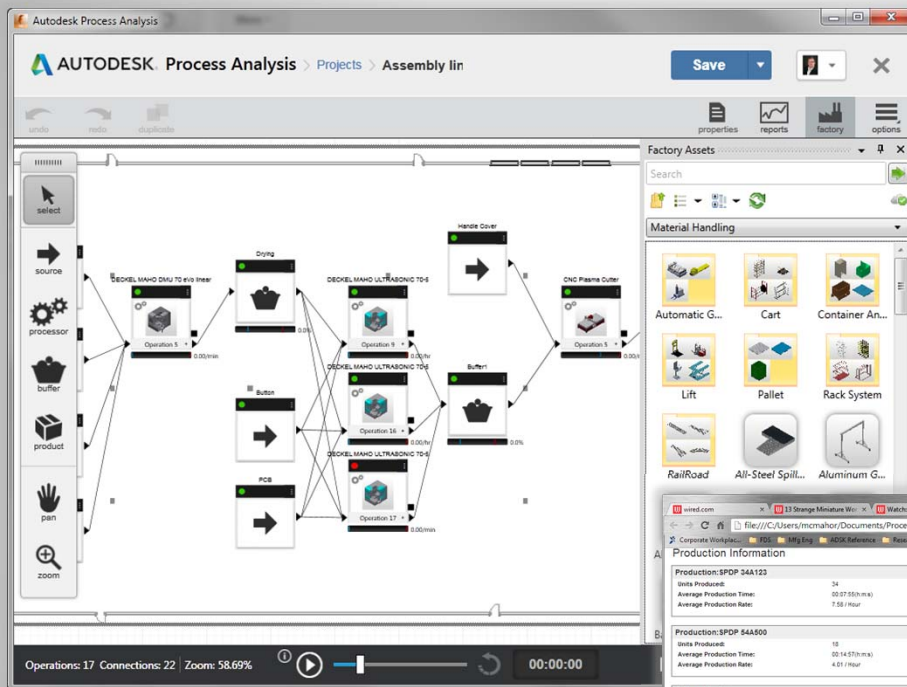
Autodesk Process Analysis

AUTODESK. Process Analysis > Projects > Assembly lin

Save

undo redo duplicate

properties reports factory options

select
source
processor
buffer
product
pan
zoom

DECKEL MAHO DMU 70 eVo linear
Operation 5
0.00/min

Drying
0.0%

Handle Cover

DECKEL MAHO ULTRASONIC 70-5
Operation 9
0.00/hr

DECKEL MAHO ULTRASONIC 70-5
Operation 16
0.00/hr

DECKEL MAHO ULTRASONIC 70-5
Operation 17
0.00/min

Button

PCB

Buffer1
0.0%

CNC Plasma Cutter
Operation 5

Factory Assets

Search

Material Handling

Automatic G...
Cart
Container An...
Lift
Pallet
Rack System
RailRoad
All-Steel Spill...
Aluminum G...

wired.com
13 Strange Miniature Wo
Watch

file:///C:/Users/mcmahor/Documents/Proce

Corporate Workplac... PDS Mfg Eng ADSK Reference Rese

Production Information

Production:$PDP 34A123
Units Produced: 34
Average Production Time: 00:07:55(h:m:s)
Average Production Rate: 7.58 / Hour

Production:$PDP 54A500
Units Produced: 10
Average Production Time: 00:14:57(h:m:s)
Average Production Rate: 4.01 / Hour

Operations: 17 Connections: 22 Zoom: 58.69%

00:00:00